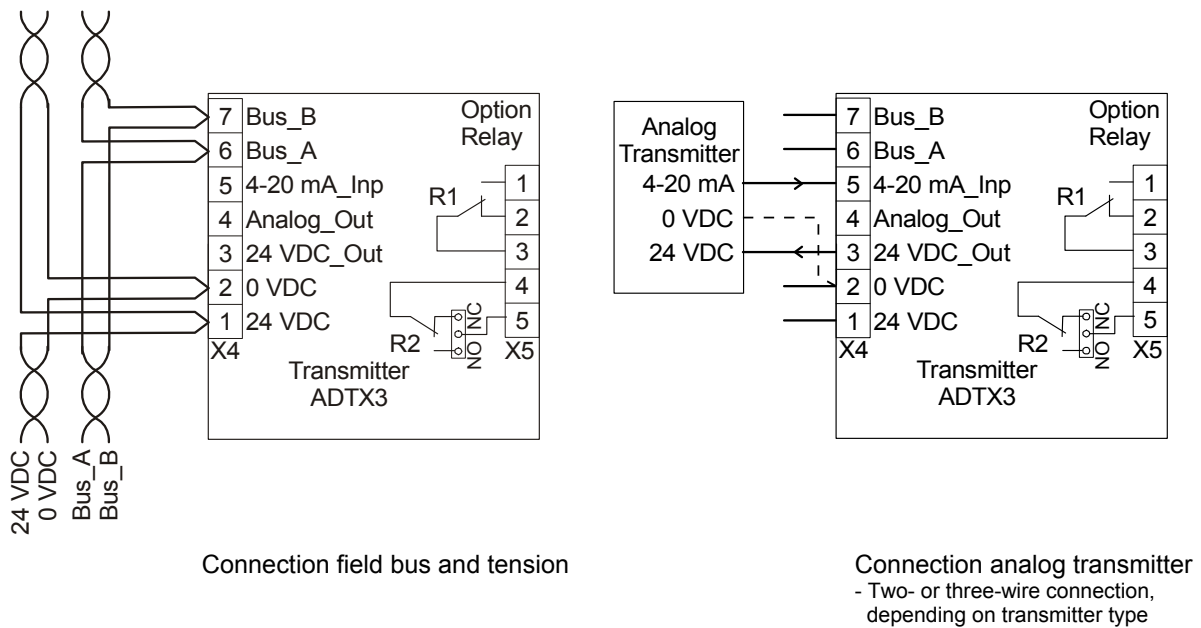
7 Bus_B
6 Bus_A
5 4-20 mA_Inp
4 Analog_Out
3 24 VDC_Out
2 0 VDC
1 24 VDC
X4

Option Relay
R1
1
2
3
4
5
R2
NO NC
X5

Transmitter ADTX3

24 VDC
0 VDC
Bus_A
Bus_B

Connection field bus and tension

Analog Transmitter
4-20 mA
0 VDC
24 VDC

7 Bus_B
6 Bus_A
5 4-20 mA_Inp
4 Analog_Out
3 24 VDC_Out
2 0 VDC
1 24 VDC
X4

Option Relay
R1
1
2
3
4
5
R2
NO NC
X5

Transmitter ADTX3

Connection analog transmitter
- Two- or three-wire connection, depending on transmitter type